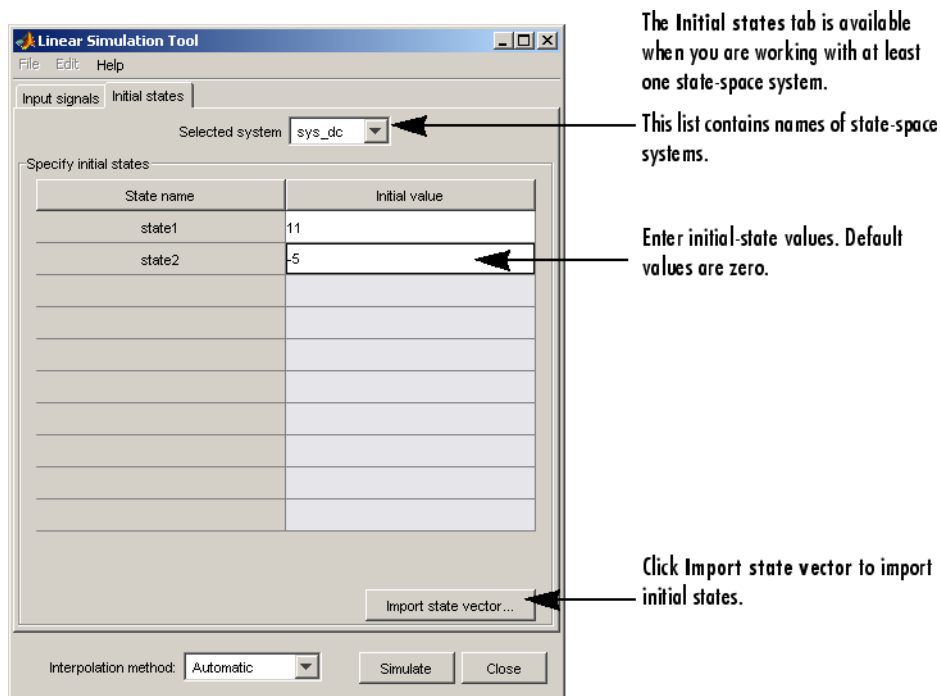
Linear Simulation Tool

File Edit Help

Input signals Initial states

Selected system sys_dc

Specify initial states

| State name | Initial value |
|---|---|
| state1 | 11 |
| state2 | -5 |
| | |
| | |
| | |
| | |
| | |
| | |
| | |
| | |

Import state vector...

Interpolation method: Automatic

Simulate

Close

The Initial states tab is available when you are working with at least one state-space system.

This list contains names of state-space systems.

Enter initial-state values. Default values are zero.

Click Import state vector to import initial states.